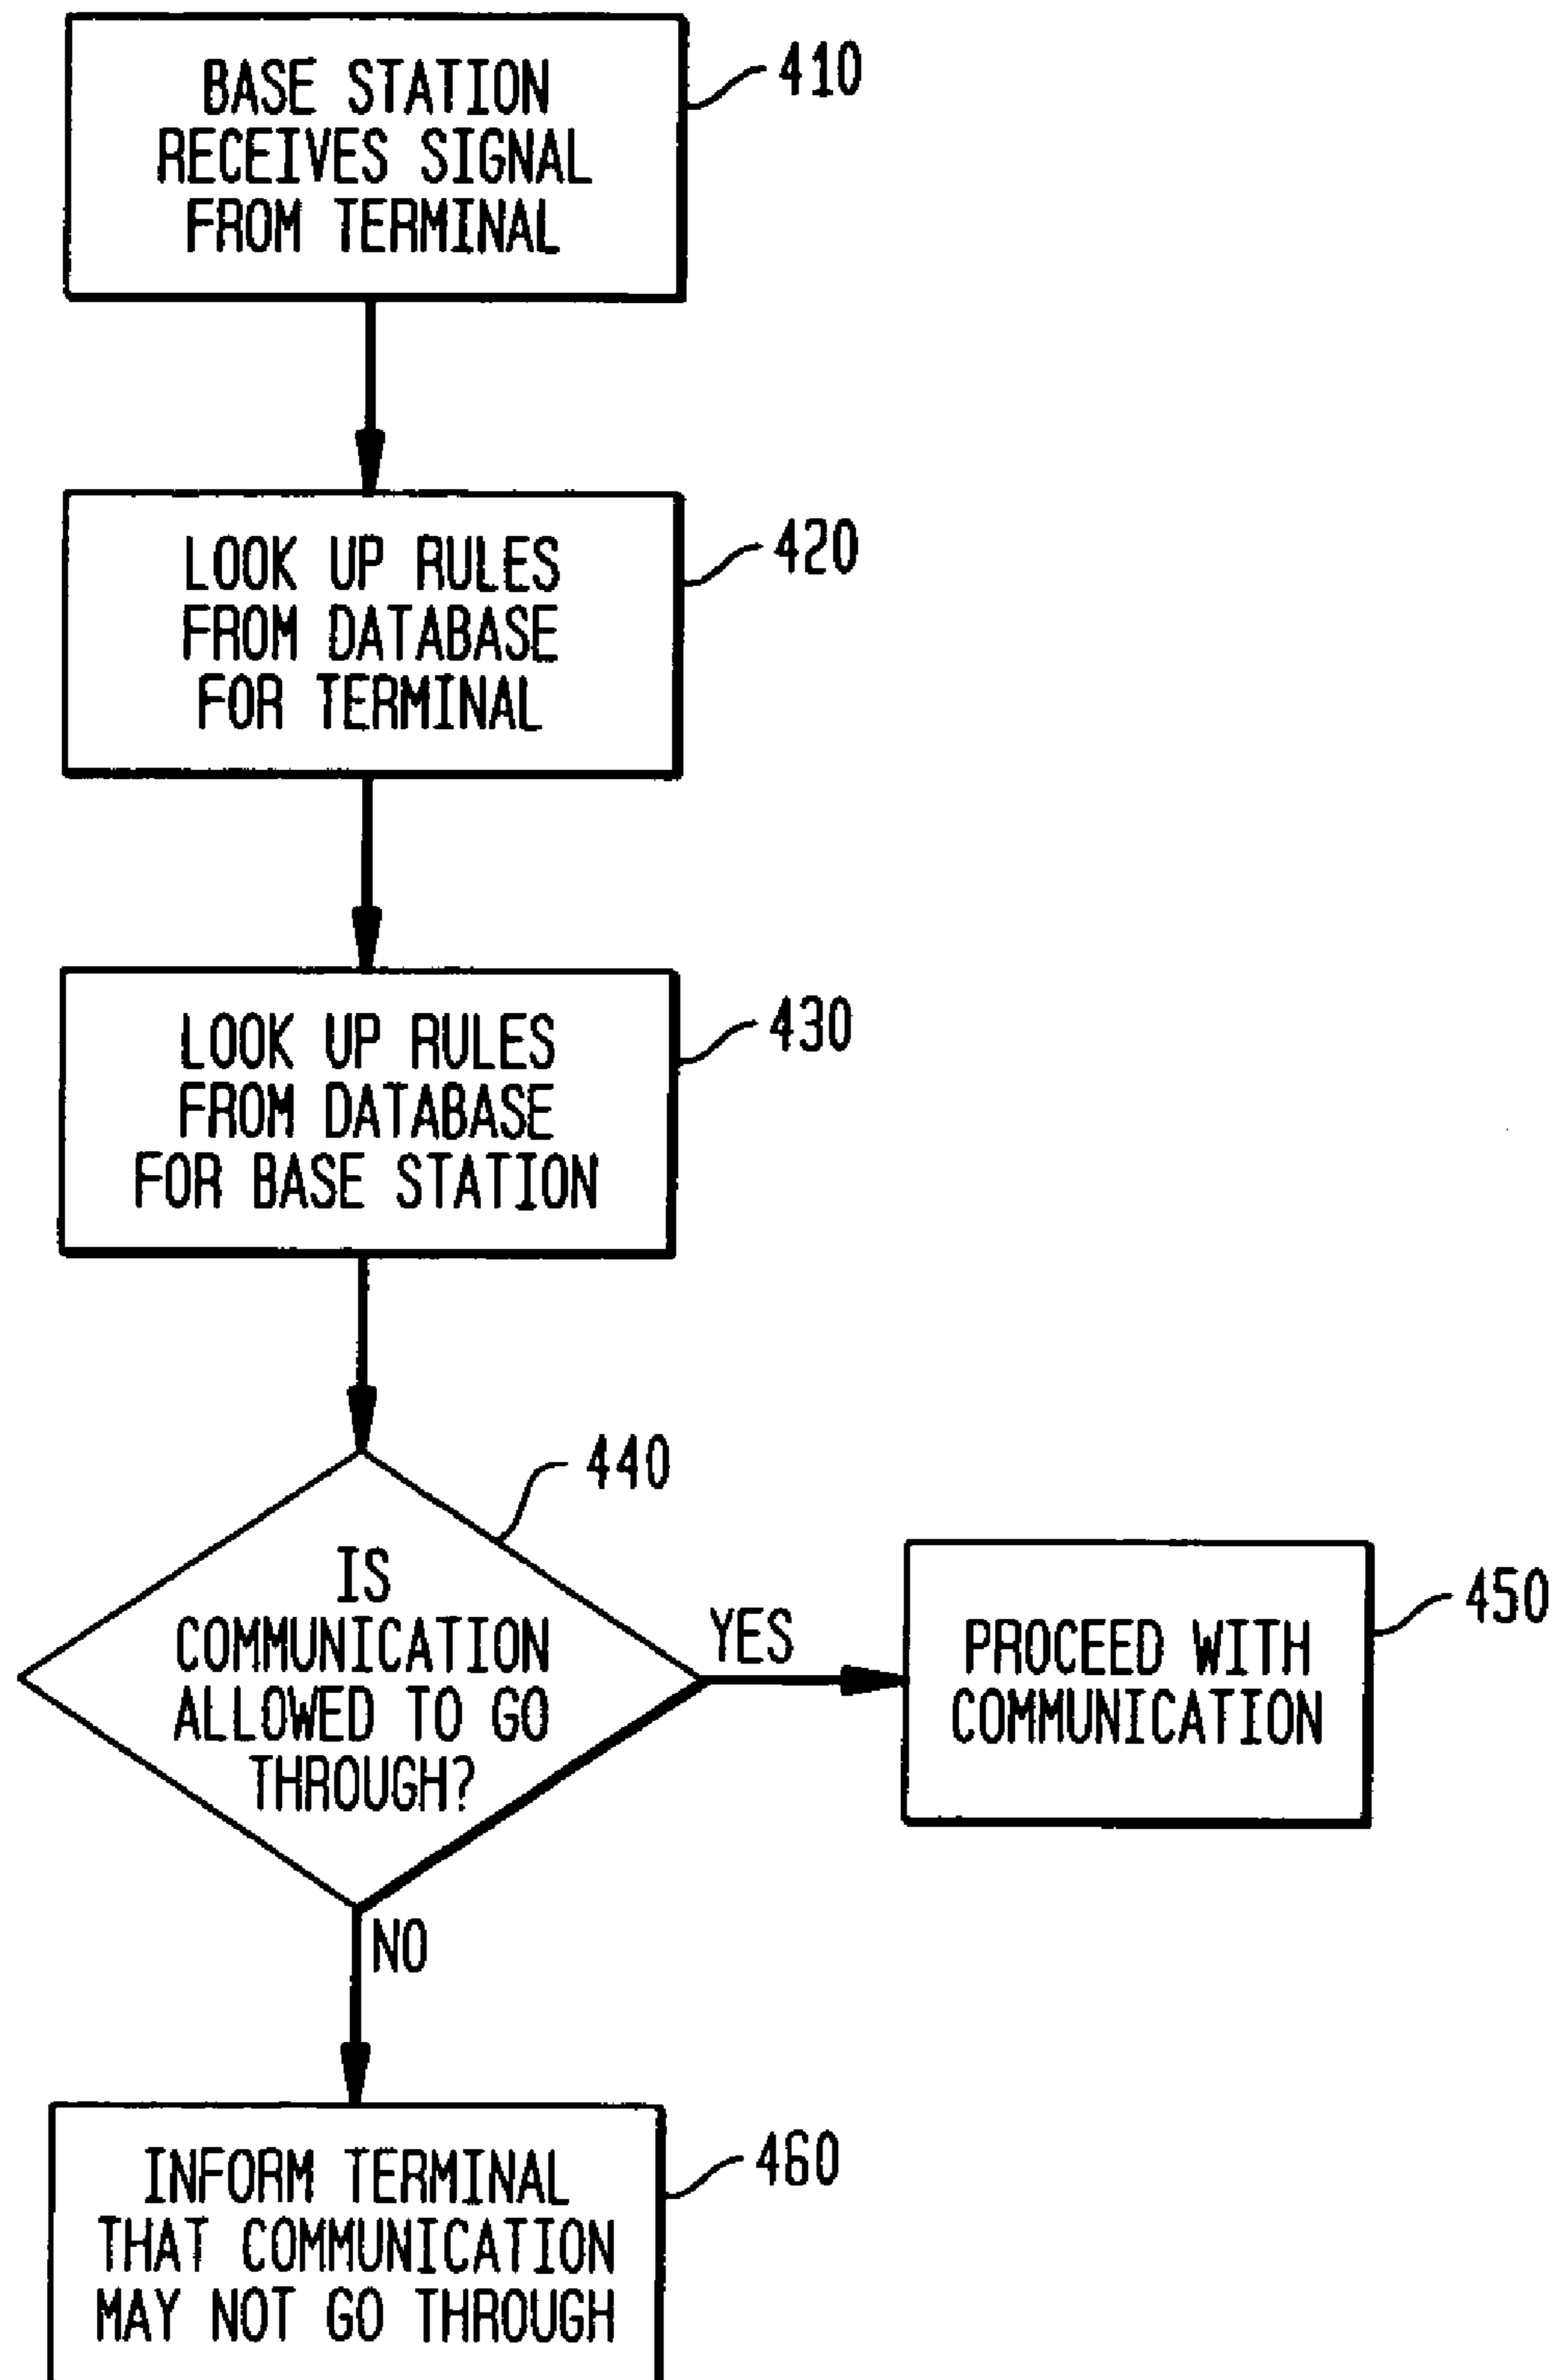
BASE STATION RECEIVES SIGNAL FROM TERMINAL

410

LOOK UP RULES FROM DATABASE FOR TERMINAL

420

LOOK UP RULES FROM DATABASE FOR BASE STATION

430

440

IS COMMUNICATION ALLOWED TO GO THROUGH?

YES

PROCEED WITH COMMUNICATION

450

NO

INFORM TERMINAL THAT COMMUNICATION MAY NOT GO THROUGH

460